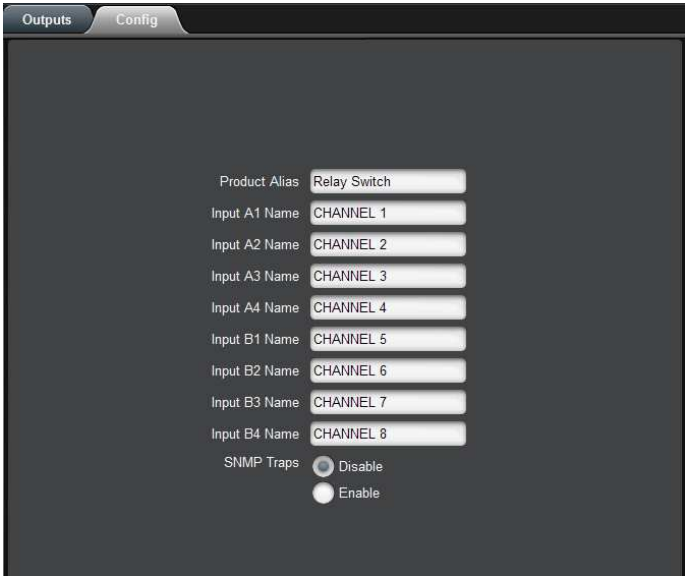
Outputs Config

Product Alias Relay Switch
Input A1 Name CHANNEL 1
Input A2 Name CHANNEL 2
Input A3 Name CHANNEL 3
Input A4 Name CHANNEL 4
Input B1 Name CHANNEL 5
Input B2 Name CHANNEL 6
Input B3 Name CHANNEL 7
Input B4 Name CHANNEL 8
SNMP Traps Disable
Enable